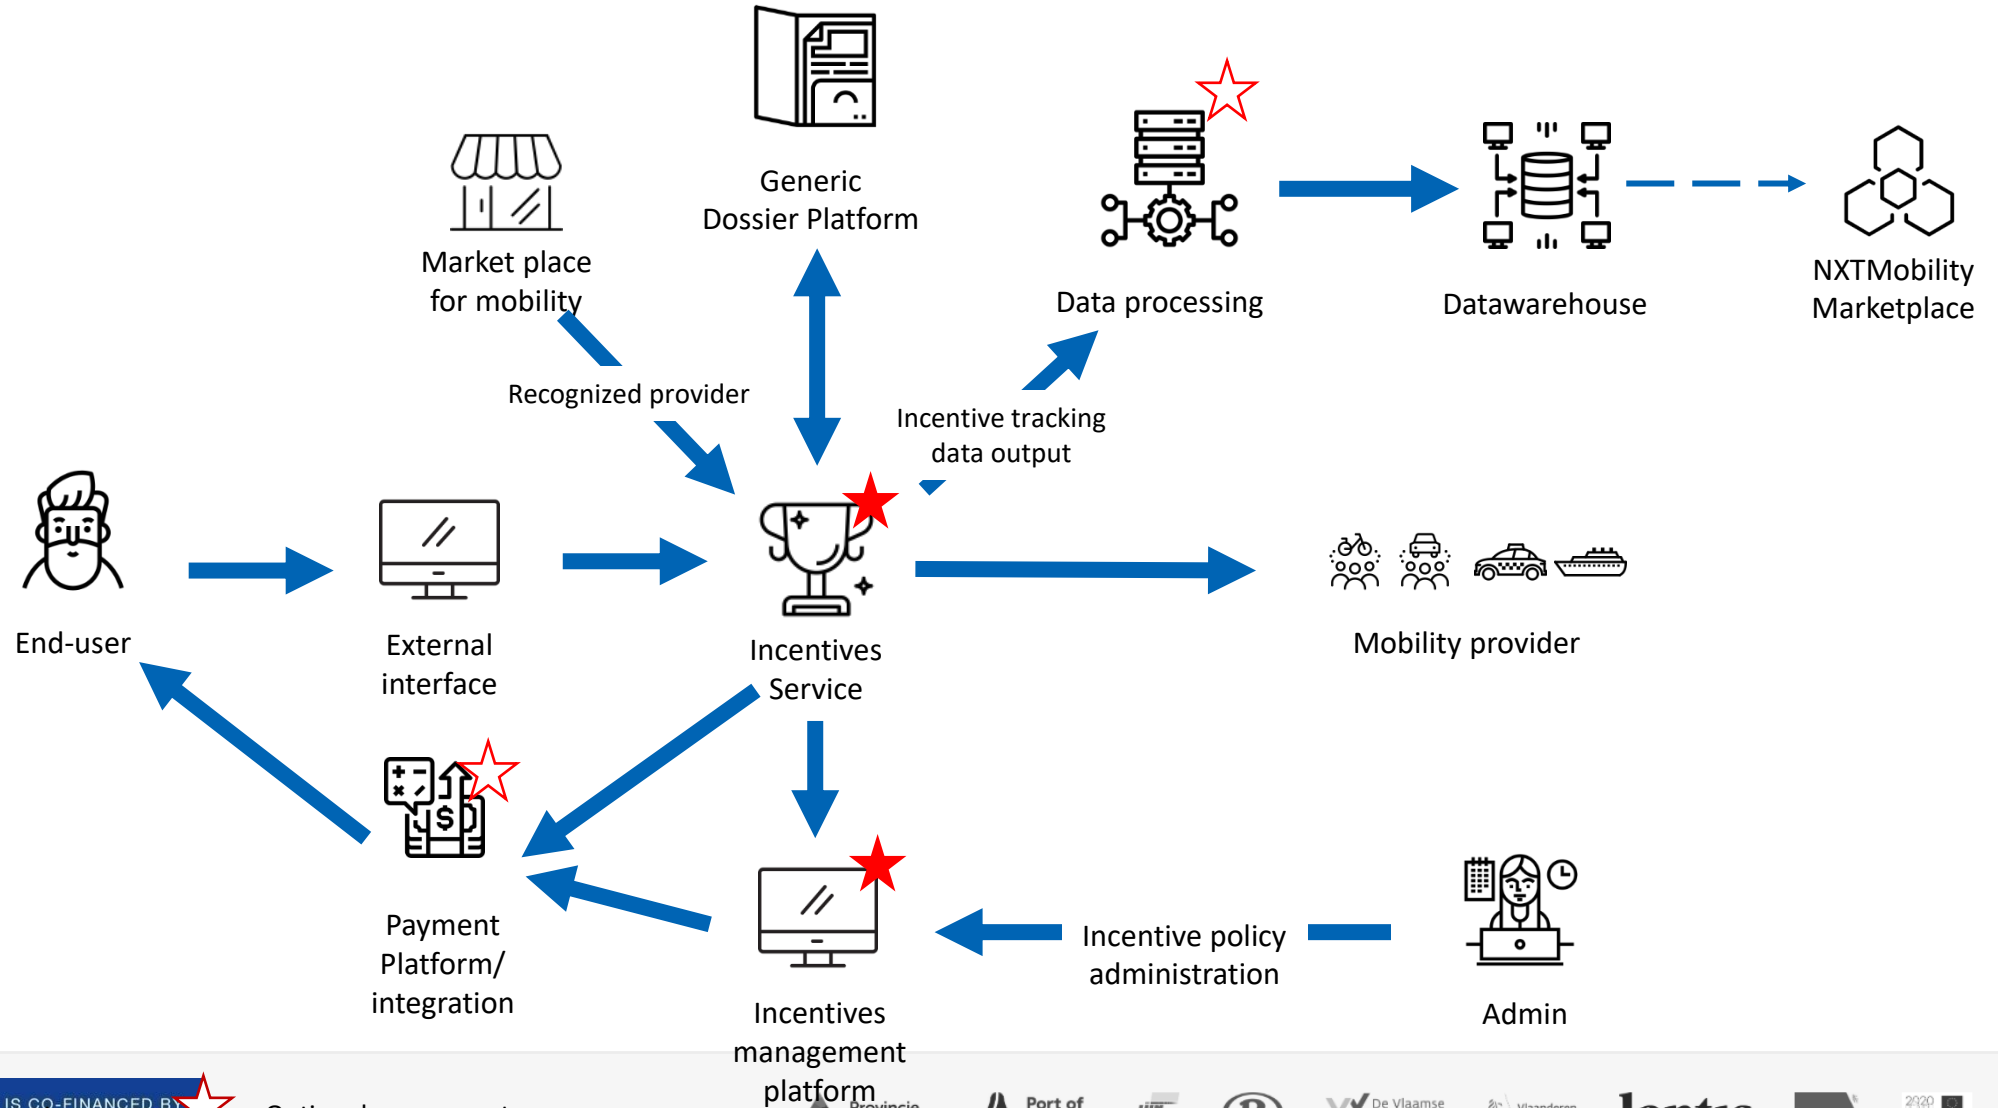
Generic Dossier Platform

Market place for mobility

Data processing

Datawarehouse

NXTMobility Marketplace

Recognized provider

Incentive tracking data output

End-user

External interface

Incentives Service

Mobility provider

Payment Platform/ integration

Incentives management platform

Incentive policy administration

Admin

IS CO-FINANCED BY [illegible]

Port of

De Vlaamse

Vlaanderen

2020